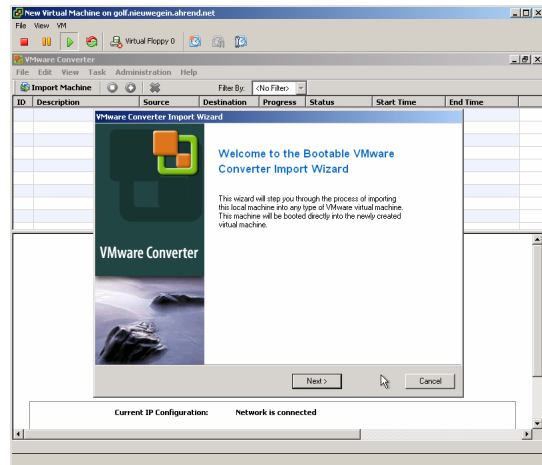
New Virtual Machine on golf.nieuwegein.ahrend.net

File View VM

Virtual Floppy 0

VMware Converter

File Edit View Task Administration Help

Import Machine

Filter By: <No Filter>

| ID | Description | Source | Destination | Progress | Status | Start Time | End Time |
|---|---|---|---|---|---|---|---|

VMware Converter Import Wizard

VMware Converter

Welcome to the Bootable VMware Converter Import Wizard

This wizard will step you through the process of importing this local machine into any type of VMware virtual machine. This machine will be booted directly into the newly created virtual machine.

Next >

Cancel

Current IP Configuration: Network is connected